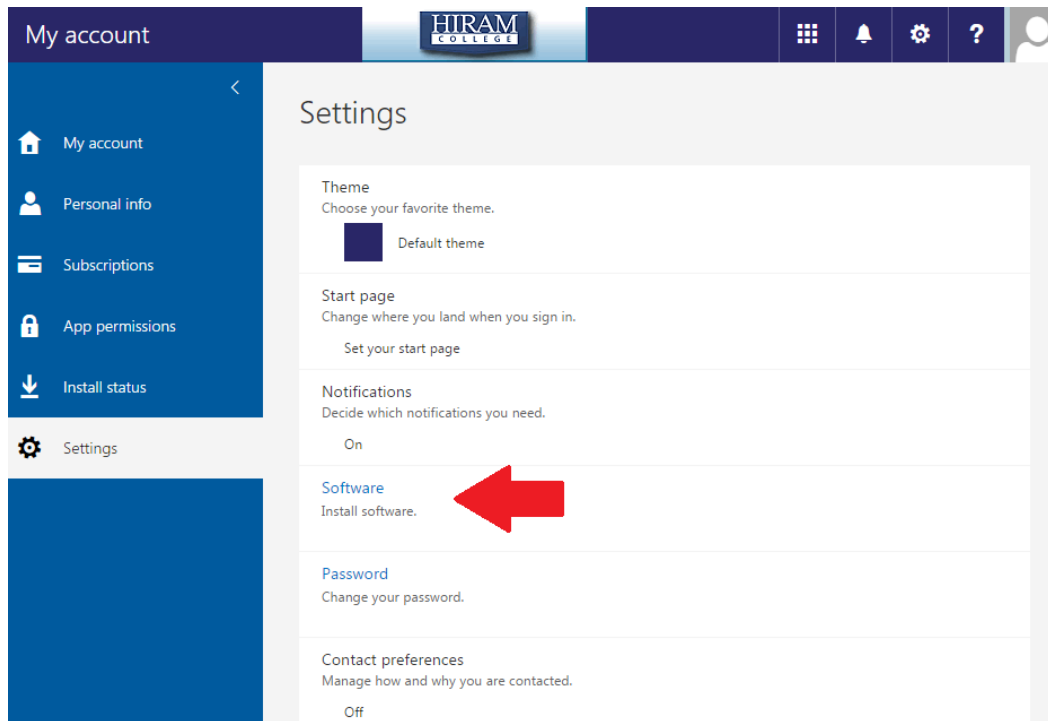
My account

HIRAM
COLLEGE

?

<

My account

Personal info

Subscriptions

App permissions

Install status

Settings

Settings

Theme
Choose your favorite theme.

Default theme

Start page
Change where you land when you sign in.

Set your start page

Notifications
Decide which notifications you need.

On

Software
Install software.

Password
Change your password.

Contact preferences
Manage how and why you are contacted.

Off